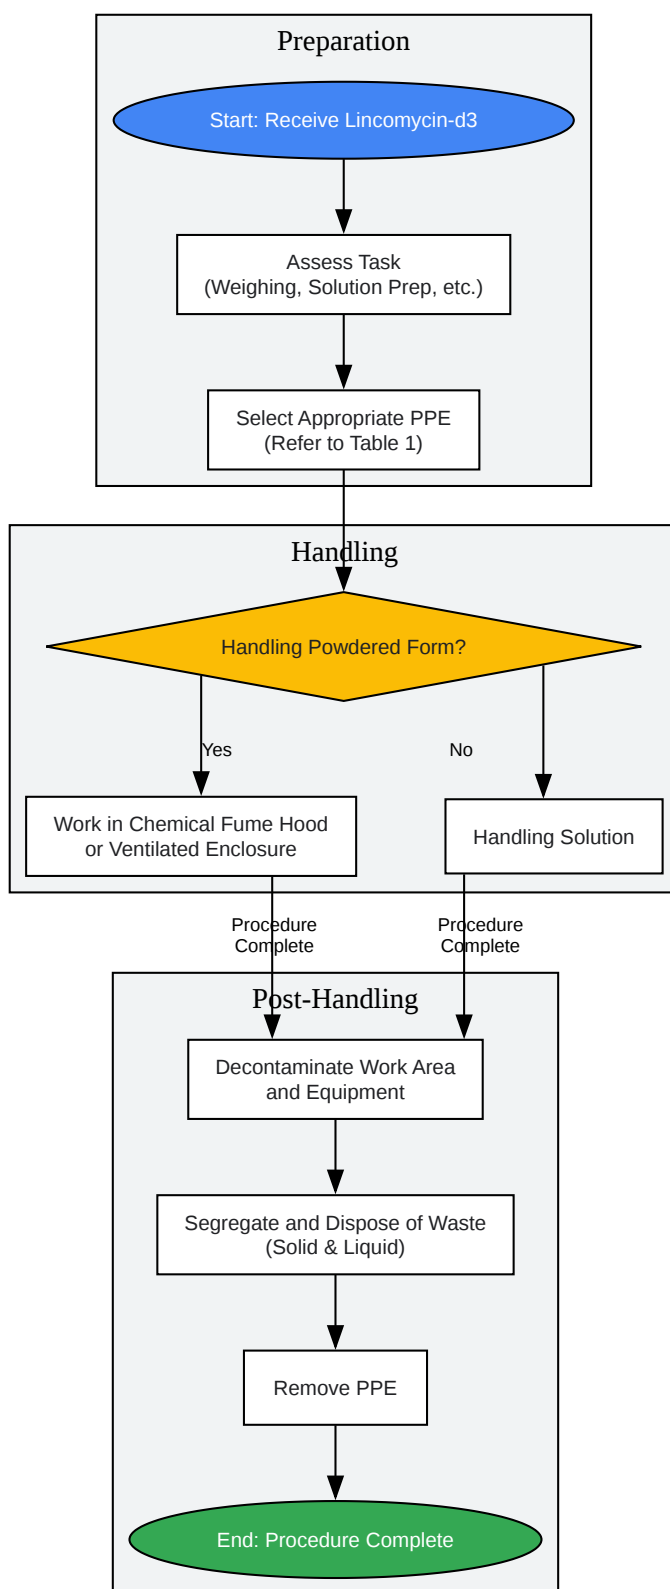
Preparation

Start: Receive Lincomycin-d3

Assess Task
(Weighing, Solution Prep, etc.)

Select Appropriate PPE
(Refer to Table 1)

Handling

Handling Powdered Form?

Yes

No

Work in Chemical Fume Hood or Ventilated Enclosure

Handling Solution

Procedure Complete

Procedure Complete

Post-Handling

Decontaminate Work Area and Equipment

Segregate and Dispose of Waste
(Solid & Liquid)

Remove PPE

End: Procedure Complete